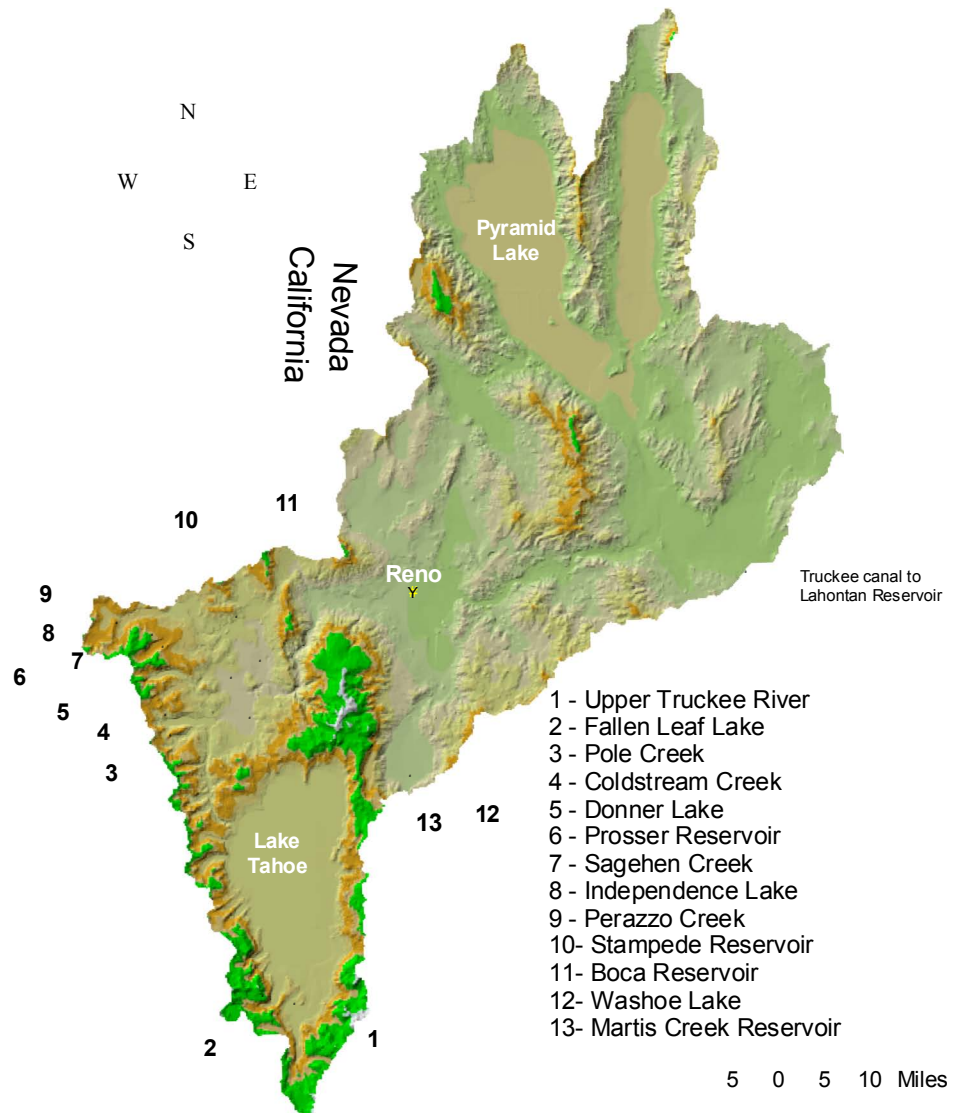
N
W
E
S

Nevada
California

Pyramid Lake

Reno

Truckee canal to Lahontan Reservoir

10
11
9
8
7
6
5
4
3
13
12
2
1

Lake Tahoe

1 - Upper Truckee River
2 - Fallen Leaf Lake
3 - Pole Creek
4 - Coldstream Creek
5 - Donner Lake
6 - Prosser Reservoir
7 - Sagehen Creek
8 - Independence Lake
9 - Perazzo Creek
10- Stampede Reservoir
11- Boca Reservoir
12- Washoe Lake
13- Martis Creek Reservoir

5 0 5 10 Miles